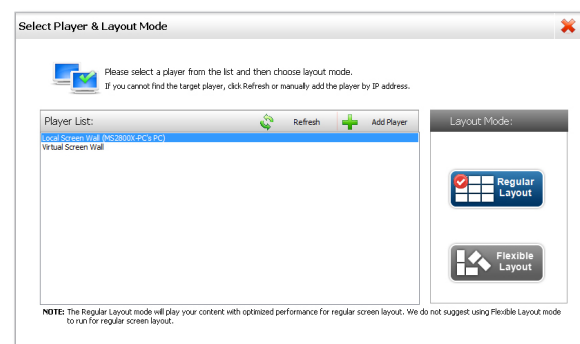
Select Player & Layout Mode

Please select a player from the list and then choose layout mode.
If you cannot find the target player, click Refresh or manually add the player by IP address.

Player List:
Refresh
Add Player
Local Screen Wall (MS2800X-PC's PC)
Virtual Screen Wall

Layout Mode:
Regular Layout
Flexible Layout

NOTE: The Regular Layout mode will play your content with optimized performance for regular screen layout. We do not suggest using Flexible Layout mode to run for regular screen layout.